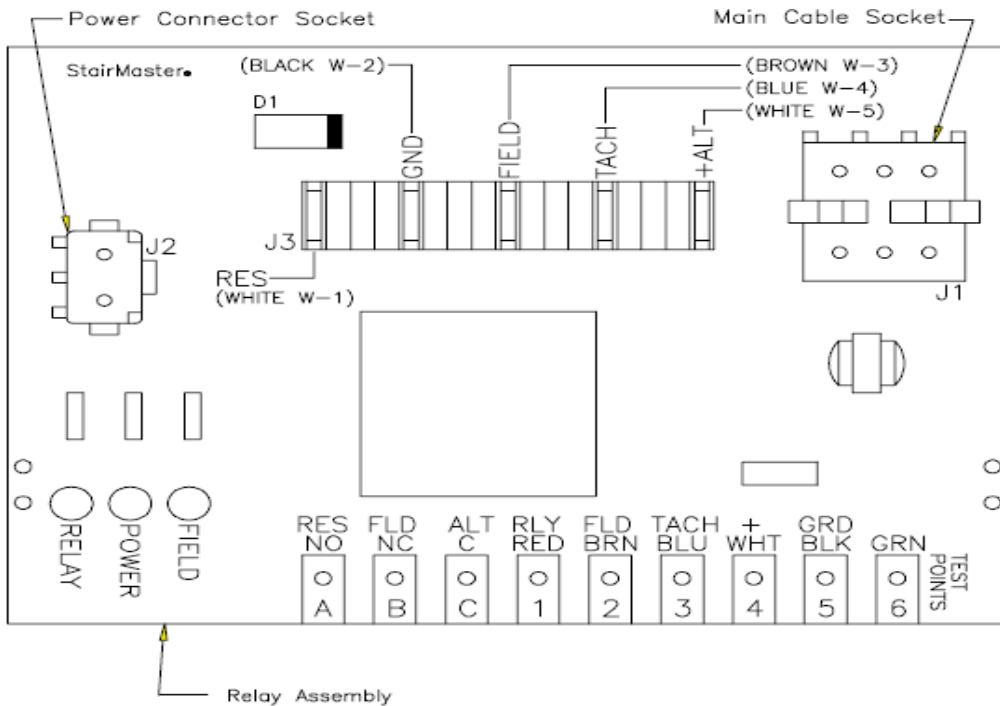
Power Connector Socket

Main Cable Socket

StairMaster

(BLACK W-2)

(BROWN W-3)

(BLUE W-4)

(WHITE W-5)

D1

GND

FIELD

TACH

+ALT

J2

J3

RES
(WHITE W-1)

J1

RELAY

POWER

FIELD

| RES NO | FLD NC | ALT C | RLY RED | FLD BRN | TACH BLU | + WHT | GRD BLK | GRN |
|---|---|---|---|---|---|---|---|---|
| A | B | C | 1 | 2 | 3 | 4 | 5 | 6 |

TEST POINTS

Relay Assembly